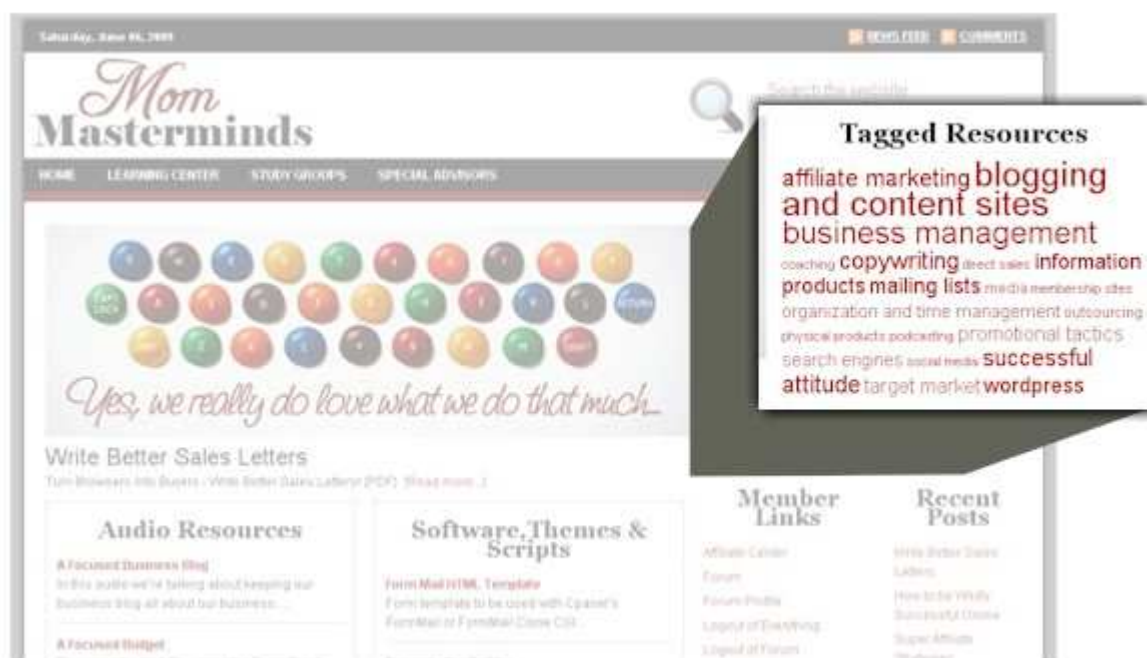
Saturday, June 06, 2009

NEWS FEED COMMENTS

Mom Masterminds

Search this website

HOME LEARNING CENTER STUDY GROUPS SPECIAL ADVISORS

Tagged Resources

affiliate marketing blogging and content sites business management coaching copywriting direct sales information products mailing lists media membership sites organization and time management outsourcing physical products podcasting promotional tactics search engines social media successful attitude target market wordpress

Yes, we really do love what we do that much...

Write Better Sales Letters

Turn Browsers into Buyers : Write Better Sales Letters (PDF) [Read more...]

Audio Resources

A Focused Business Blog
In this audio we're talking about keeping our business blog all about our business. ...

A Focused Budget

Software,Themes & Scripts

Form Mail HTML Template
Form template to be used with Cpanel's FormMail or FormMail Clone CGI ...

Member Links

Affiliate Center
Forum
Forum Profile
Logout of Everything
Logout of Forum

Recent Posts

Write Better Sales Letters
How to be Wildly Successful Online
Super Affiliate